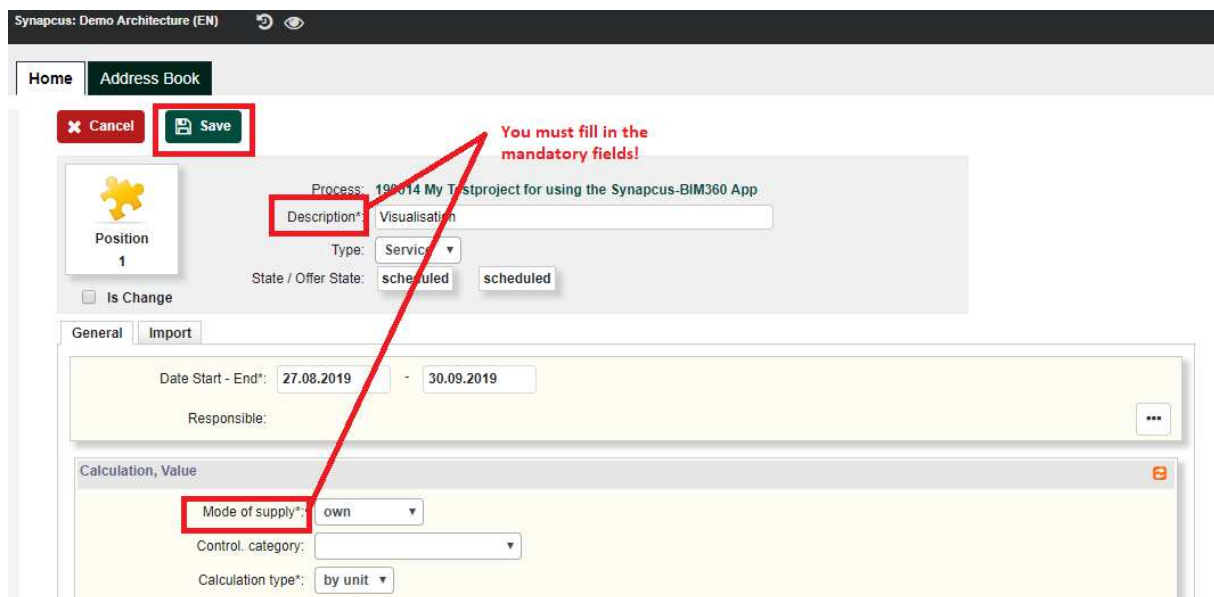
Synapcus: Demo Architecture (EN)

Home
Address Book

Cancel
Save

You must fill in the mandatory fields!

Position
1

Is Change

Process: 19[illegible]014 My T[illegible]stproject for using the Synapcus-BIM360 App
Description*: Visualisation
Type: Service
State / Offer State: scheduled scheduled

General
Import

Date Start - End*: 27.08.2019 - 30.09.2019
Responsible:

...

Calculation, Value

Mode of supply*: own
Control. category:
Calculation type*: by unit